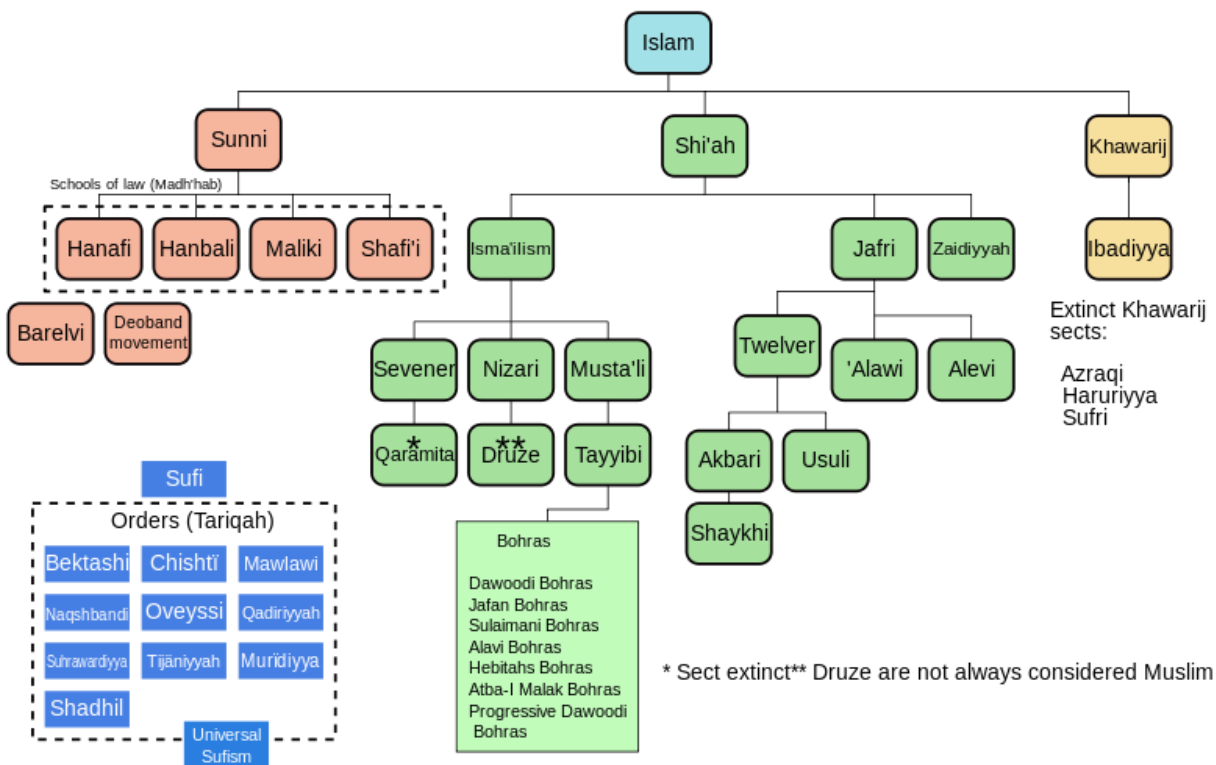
Islam

Sunni

Shi'ah

Khawarij

Schools of law (Madh'hab)

Hanafi

Hanbali

Maliki

Shafi'i

Barelvi

Deoband movement

Isma'ilism

Jafri

Zaidiyyah

Ibadiyya

Extinct Khawarij sects:

Azraqi
Haruriyya
Sufri

Sevener

Nizari

Musta'li

Twelver

'Alawi

Alevi

*Qaramita

**Druze

Tayyibi

Akbari

Usuli

Shaykhi

Sufi

Orders (Tariqah)

Bektashi

Chishtï

Mawlawi

Naqshbandi

Oveyssi

Qadiriyyah

Suhrawardiyya

Tijäniyyah

Muridiyya

Shadhil

Universal Sufism

Bohras

Dawoodi Bohras
Jafan Bohras
Sulaimani Bohras
Alavi Bohras
Hebitahs Bohras
Atba-I Malak Bohras
Progressive Dawoodi Bohras

* Sect extinct** Druze are not always considered Muslim